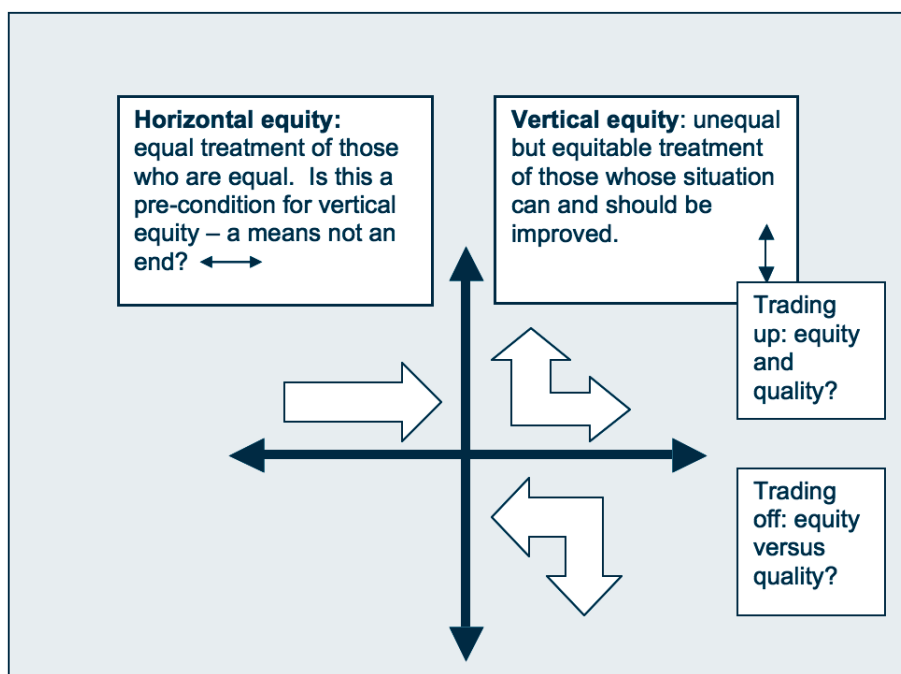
**Horizontal equity:** equal treatment of those who are equal. Is this a pre-condition for vertical equity – a means not an end?

**Vertical equity**: unequal but equitable treatment of those whose situation can and should be improved.

Trading up: equity and quality?

Trading off: equity versus quality?